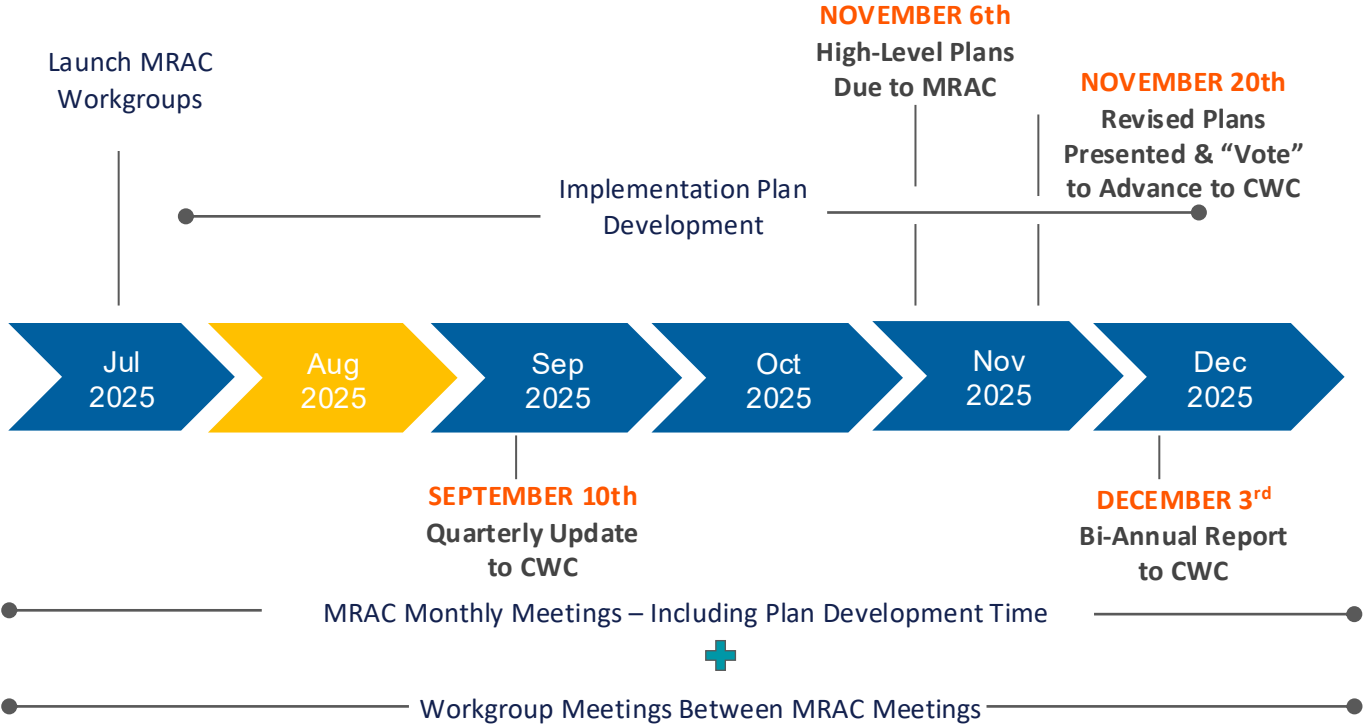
NOVEMBER 6th
High-Level Plans Due to MRAC

Launch MRAC Workgroups

NOVEMBER 20th
Revised Plans Presented & "Vote" to Advance to CWC

Implementation Plan Development

Jul 2025

Aug 2025

Sep 2025

Oct 2025

Nov 2025

Dec 2025

SEPTEMBER 10th
Quarterly Update to CWC

DECEMBER 3$^{rd}$
Bi-Annual Report to CWC

MRAC Monthly Meetings – Including Plan Development Time

Workgroup Meetings Between MRAC Meetings